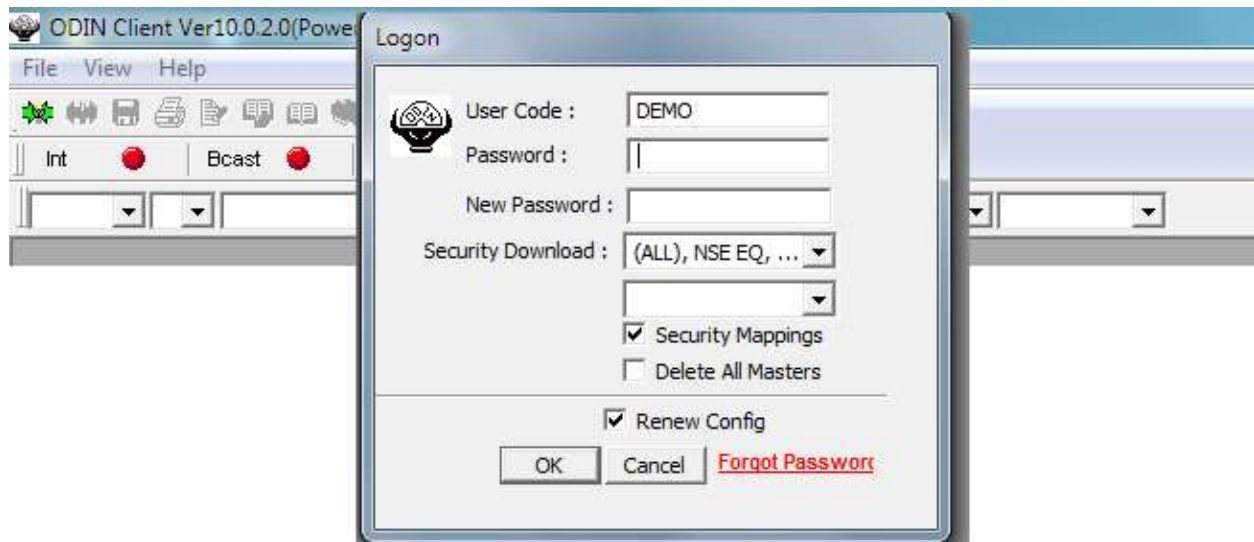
ODIN Client Ver10.0.2.0(Powe

File View Help

Int Bcast

Logon

User Code : DEMO

Password :

New Password :

Security Download : (ALL), NSE EQ, ...

Security Mappings

Delete All Masters

Renew Config

OK Cancel Forgot Passworc